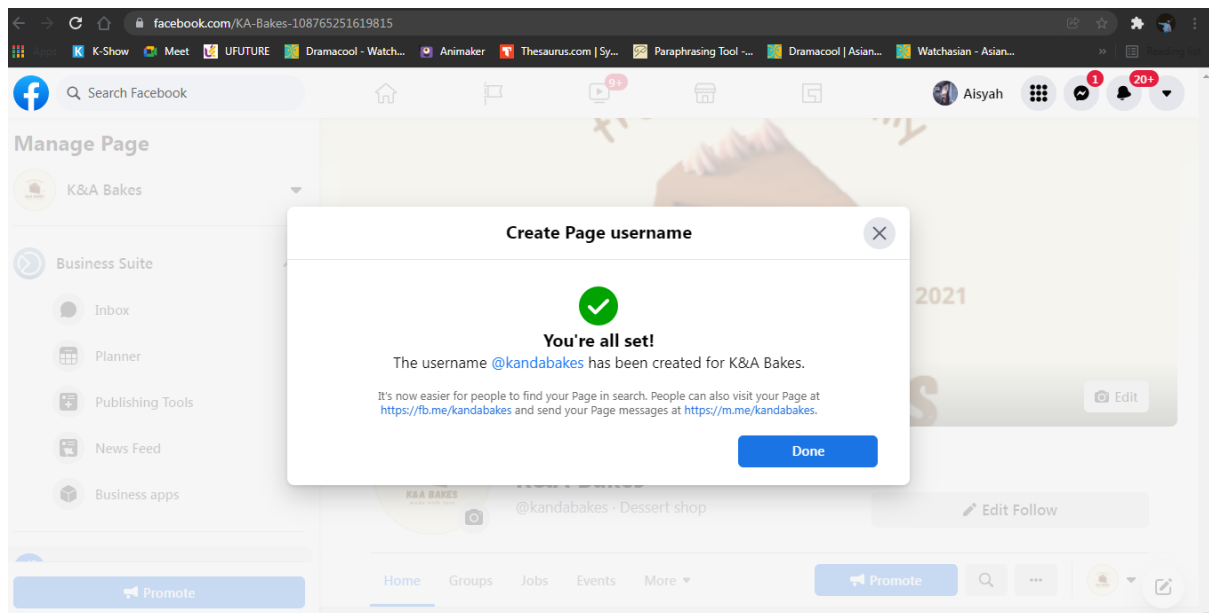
facebook.com/KA-Bakes-108765251619815

Apps K-Show Meet UFUTURE Dramacool - Watch... Animaker Thesaurus.com | Sy... Paraphrasing Tool -... Dramacool | Asian... Watchasian - Asian... Reading list

Search Facebook

9+

Aisyah 1 20+

Manage Page

K&A Bakes

Business Suite

Inbox

Planner

Publishing Tools

News Feed

Business apps

Promote

2021

Edit

Create Page username

You're all set!

The username @kandabakes has been created for K&A Bakes.

It's now easier for people to find your Page in search. People can also visit your Page at https://fb.me/kandabakes and send your Page messages at https://m.me/kandabakes.

Done

K&A Bakes

K&A BAKES

@kandabakes · Dessert shop

Edit Follow

Home Groups Jobs Events More

Promote